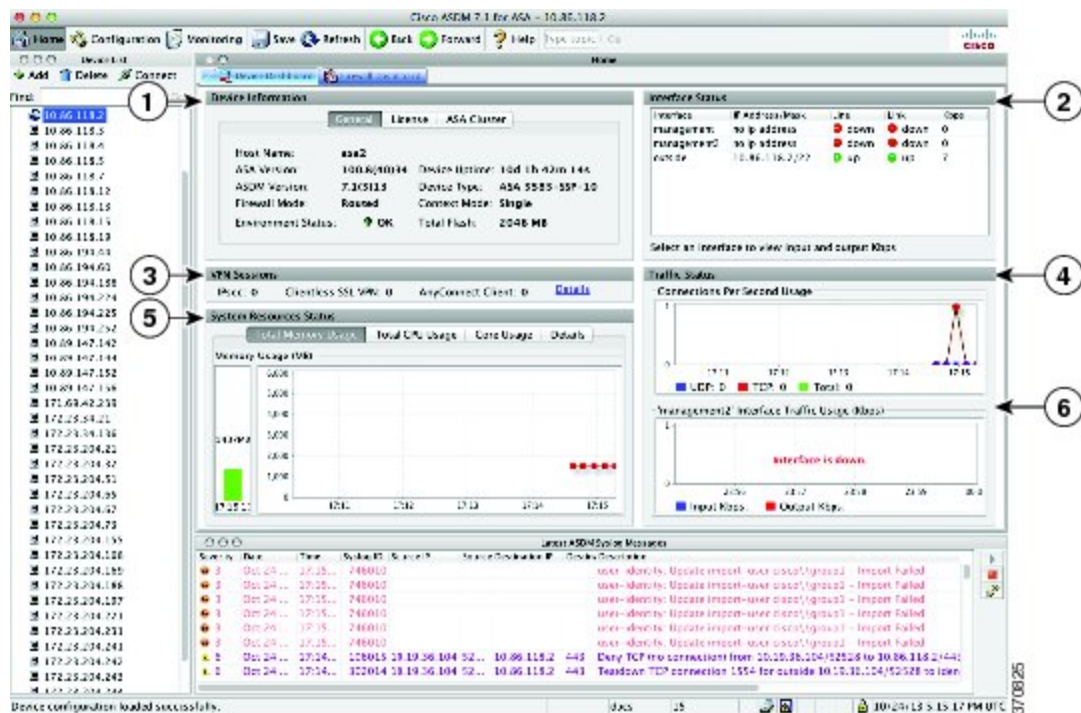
Cisco ASDM 7.1 for ASA - 10.86.118.2

Home Configuration Monitoring Save Refresh Back Forward Help

CISCO

Device List

Add Delete Connect

Find:

10.86.118.2
10.86.118.3
10.86.118.4
10.86.118.5
10.86.118.7
10.86.118.12
10.86.118.13
10.86.118.15
10.86.118.18
10.86.194.61
10.86.194.61
10.86.194.158
10.86.194.224
10.86.194.225
10.86.194.252
10.89.147.142
10.89.147.144
10.89.147.152
10.89.147.156
171.69.42.238
172.23.34.21
172.23.34.136
172.23.204.21
172.23.204.42
172.23.204.51
172.23.204.55
172.23.204.67
172.23.204.73
172.23.204.155
172.23.204.180
172.23.204.185
172.23.204.186
172.23.204.187
172.23.204.221
172.23.204.231
172.23.204.241
172.23.204.242
172.23.204.243

Home

Device Dashboard Firewall Dashboard

1

Device Information

General License ASA Cluster

Host Name: asa2
ASA Version: 100.8(40)34 Device Uptime: 16d 1h 42m 14s
ASDM Version: 7.1(3)13 Device Type: ASA 5585-SSP-10
Firewall Mode: Routed Context Mode: Single
Environment Status: OK Total Flash: 2048 MB

2

Interface Status

| Interface | IP Address/Mask | Line | Link | Kbps |
|---|---|---|---|---|
| management | no ip address | down | down | 0 |
| management2 | no ip address | down | down | 0 |
| outside | 10.86.118.2/22 | up | up | 7 |

Select an interface to view input and output Kbps

3

VPN Sessions

IPsec: 0 Clientless SSL VPN: 0 AnyConnect Client: 0 Details

4

Traffic Status

Connections Per Second Usage

UDP: 0 TCP: 0 Total: 0

5

System Resources Status

Total Memory Usage Total CPU Usage Core Usage Details

Memory Usage (MB)

6

'management2' Interface Traffic Usage (Kbps)

Interface is down.

Input Kbps: Output Kbps:

Latest ASDM Syslog Messages

| Severity | Date | Time | Syslog ID | Source IP | Source/Destination IP | Destination | Description |
|---|---|---|---|---|---|---|---|
| 3 | Oct 24 ... | 17:15... | 746010 | | | | user-identity: Update import-user cisco\\group1 - Import Failed |
| 3 | Oct 24 ... | 17:15... | 746010 | | | | user-identity: Update import-user cisco\\group1 - Import Failed |
| 3 | Oct 24 ... | 17:15... | 746010 | | | | user-identity: Update import-user cisco\\group1 - Import Failed |
| 3 | Oct 24 ... | 17:15... | 746010 | | | | user-identity: Update import-user cisco\\group1 - Import Failed |
| 3 | Oct 24 ... | 17:15... | 746010 | | | | user-identity: Update import-user cisco\\group1 - Import Failed |
| 3 | Oct 24 ... | 17:15... | 746010 | | | | user-identity: Update import-user cisco\\group1 - Import Failed |
| 6 | Oct 24 ... | 17:14... | 106015 | 10.19.36.104 | 52... | 10.86.118.2 443 | Deny TCP (no connection) from 10.19.36.104/52528 to 10.86.118.2/443 |
| 6 | Oct 24 ... | 17:14... | 302014 | 10.19.36.104 | 52... | 10.86.118.2 443 | Teardown TCP connection 1554 for outside 10.19.36.104/52528 to iden |

Device configuration loaded successfully.

docs 15 10/24/13 5:15:17 PM UTC

370825